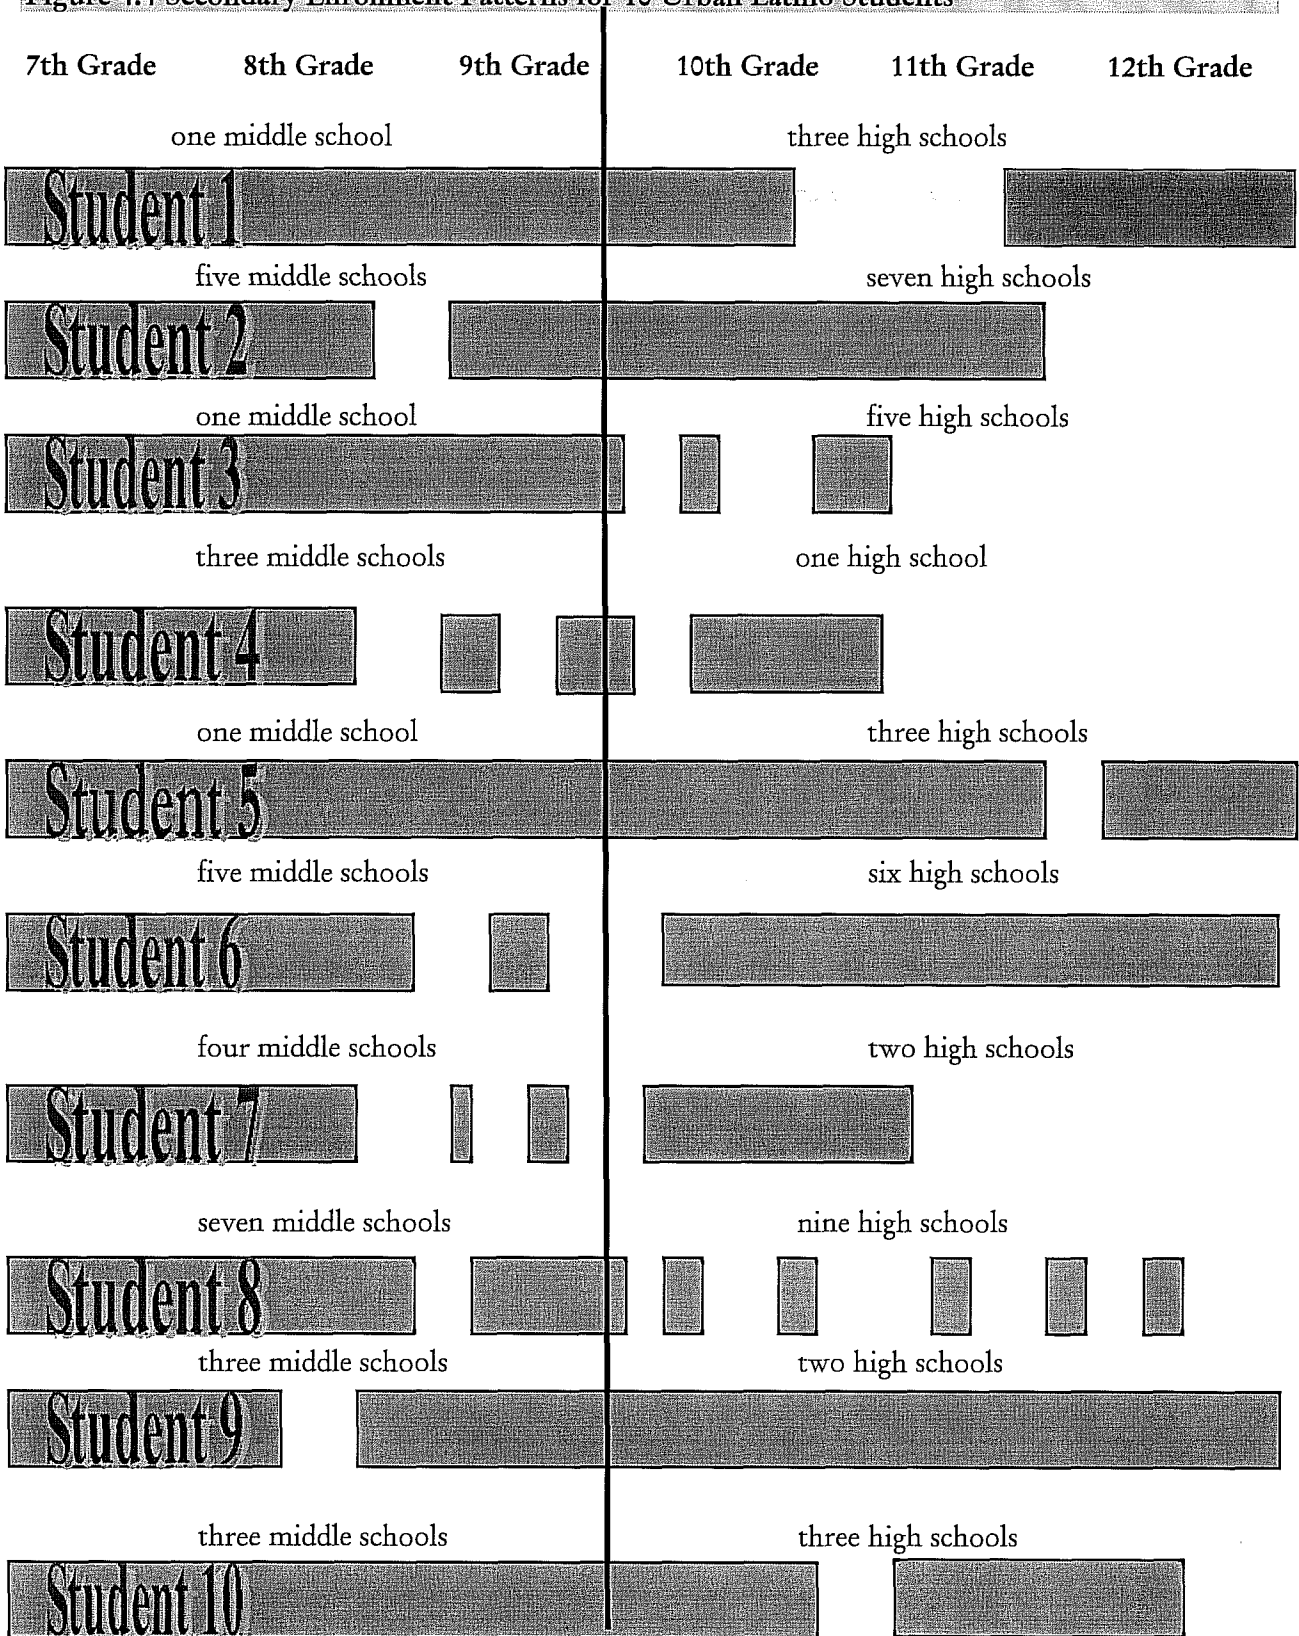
Figure 4.7 Secondary Enrollment Patterns for 10 Urban Latino Students

7th Grade 8th Grade 9th Grade 10th Grade 11th Grade 12th Grade

one middle school three high schools

Student 1

five middle schools seven high schools

Student 2

one middle school five high schools

Student 3

three middle schools one high school

Student 4

one middle school three high schools

Student 5

five middle schools six high schools

Student 6

four middle schools two high schools

Student 7

seven middle schools nine high schools

Student 8

three middle schools two high schools

Student 9

three middle schools three high schools

Student 10